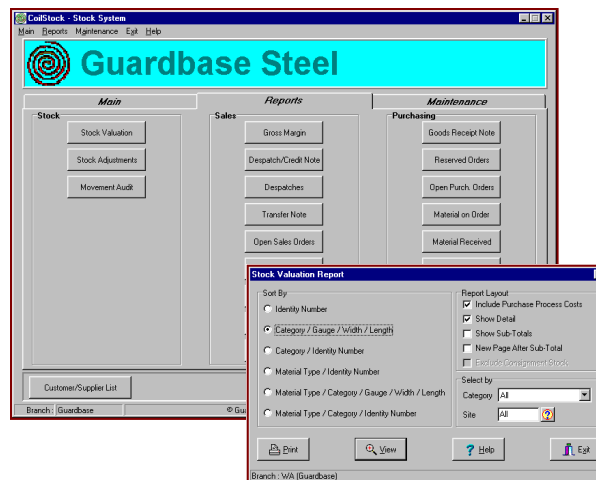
CoilStock - Stock System

Main Reports Maintenance Exit Help

Guardbase Steel

Main | Reports | Maintenance

Stock
Stock Valuation
Stock Adjustments
Movement Audit

Sales
Gross Margin
Despatch/Credit Note
Despatches
Transfer Note
Open Sales Orders

Purchasing
Goods Receipt Note
Reserved Orders
Open Purch. Orders
Material on Order
Material Received

Customer/Supplier List

Branch : Guardbase
© Gua

Stock Valuation Report

Sort By
Identity Number
Category / Gauge / Width / Length
Category / Identity Number
Material Type / Identity Number
Material Type / Category / Gauge / Width / Length
Material Type / Category / Identity Number

Report Layout
Include Purchase Process Costs
Show Detail
Show Sub-Totals
New Page After Sub-Total
Exclude Consignment Stock

Select by
Category All
Site All

Print
View
Help
Exit

Branch : WA (Guardbase)